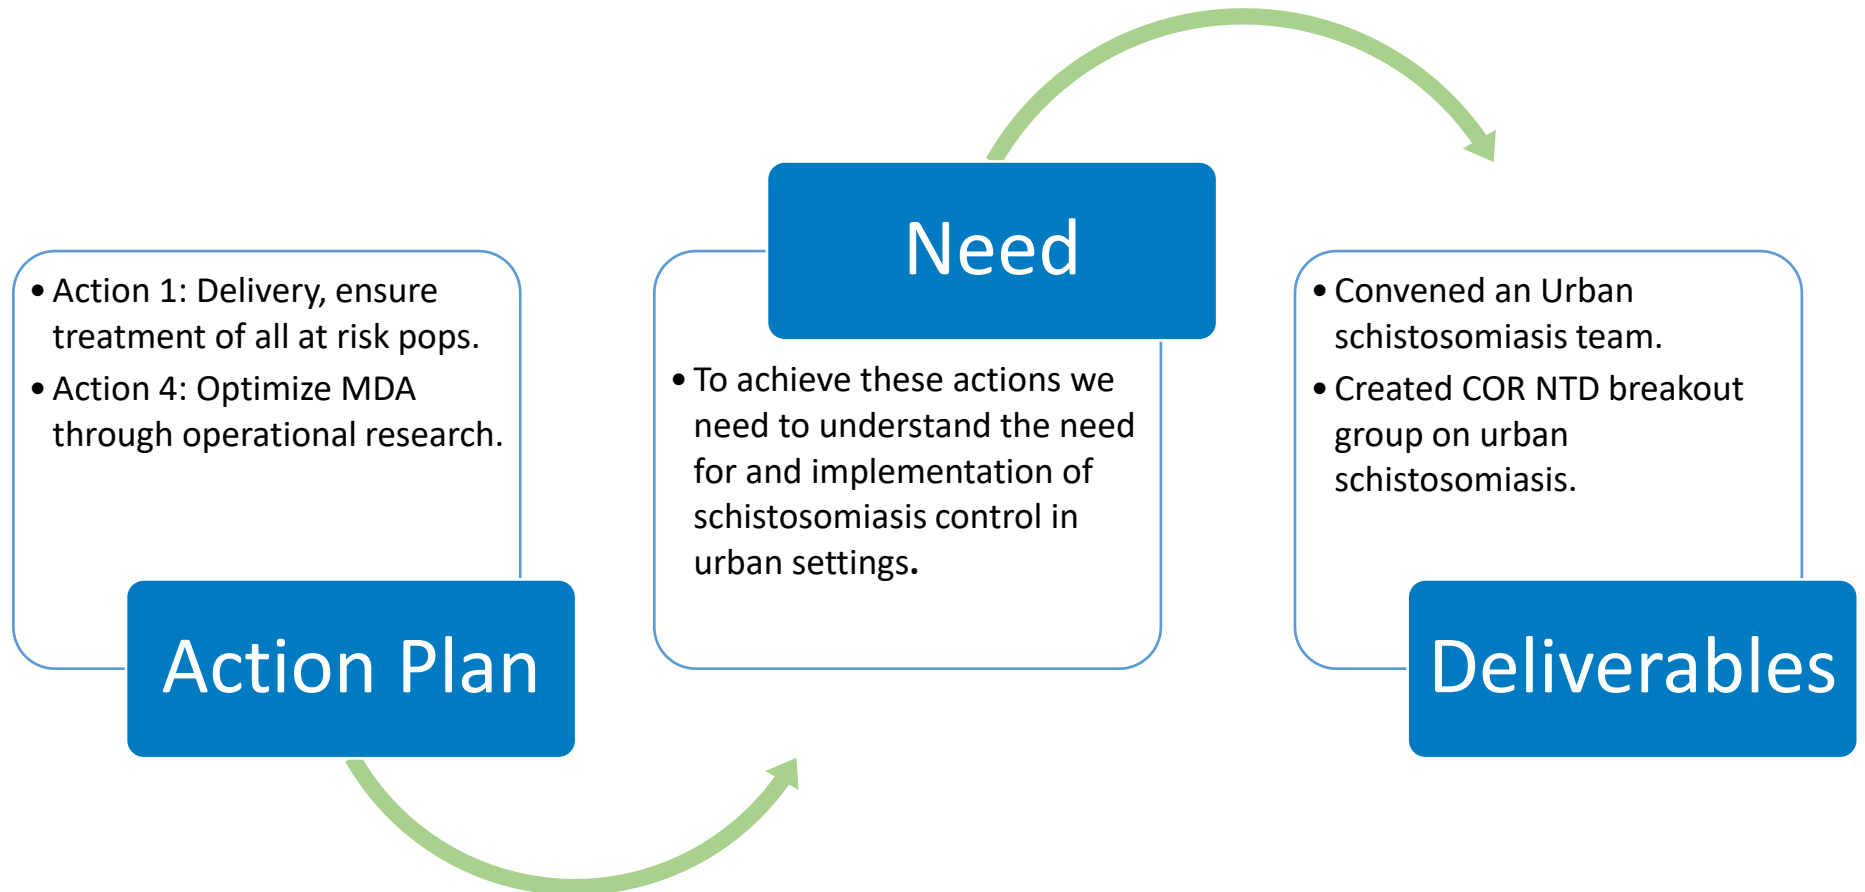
• Action 1: Delivery, ensure treatment of all at risk pops.
• Action 4: Optimize MDA through operational research.

Action Plan

Need

• To achieve these actions we need to understand the need for and implementation of schistosomiasis control in urban settings.

• Convened an Urban schistosomiasis team.
• Created COR NTD breakout group on urban schistosomiasis.

Deliverables